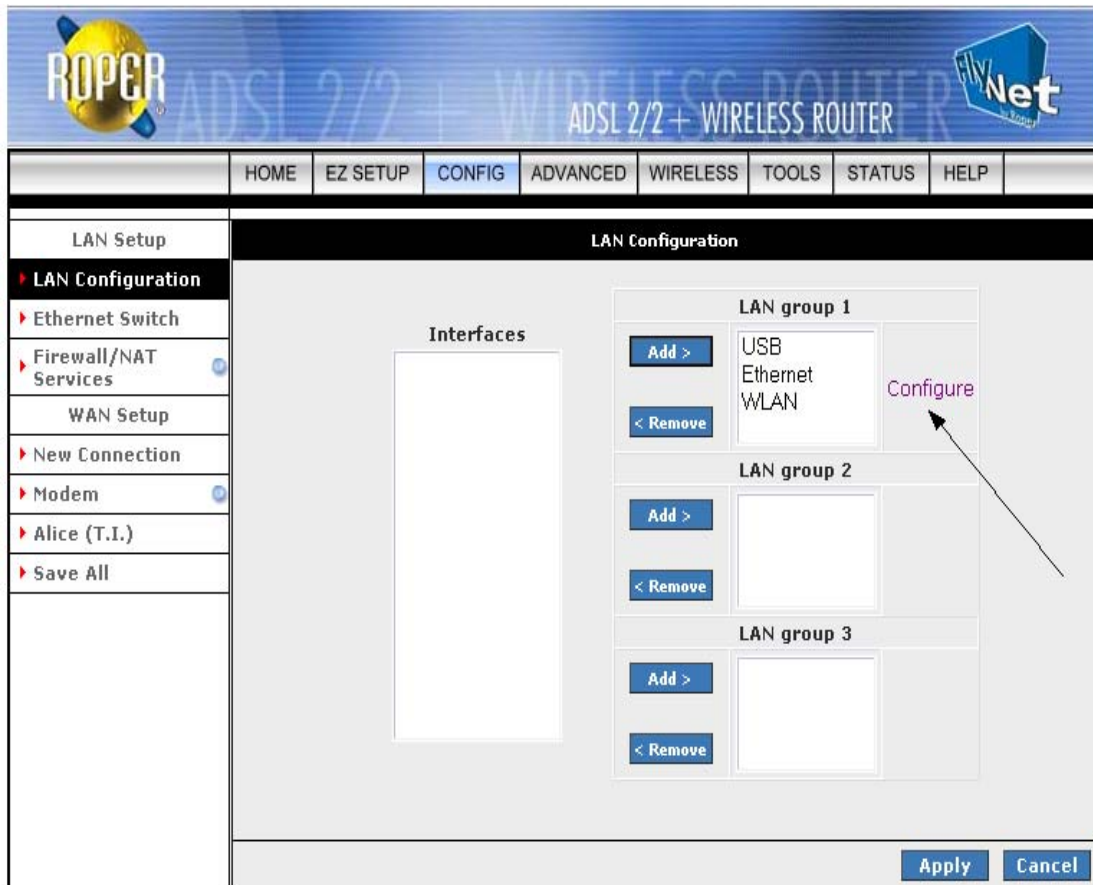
ROPER ADSL 2/2+ WIRELESS ROUTER
ADSL 2/2+ WIRELESS ROUTER
flyNet by Roper

HOME | EZ SETUP | CONFIG | ADVANCED | WIRELESS | TOOLS | STATUS | HELP

LAN Setup
LAN Configuration
Ethernet Switch
Firewall/NAT Services
WAN Setup
New Connection
Modem
Alice (T.I.)
Save All

LAN Configuration

Interfaces

LAN group 1
Add >
< Remove
USB
Ethernet
WLAN
Configure

LAN group 2
Add >
< Remove

LAN group 3
Add >
< Remove

Apply
Cancel